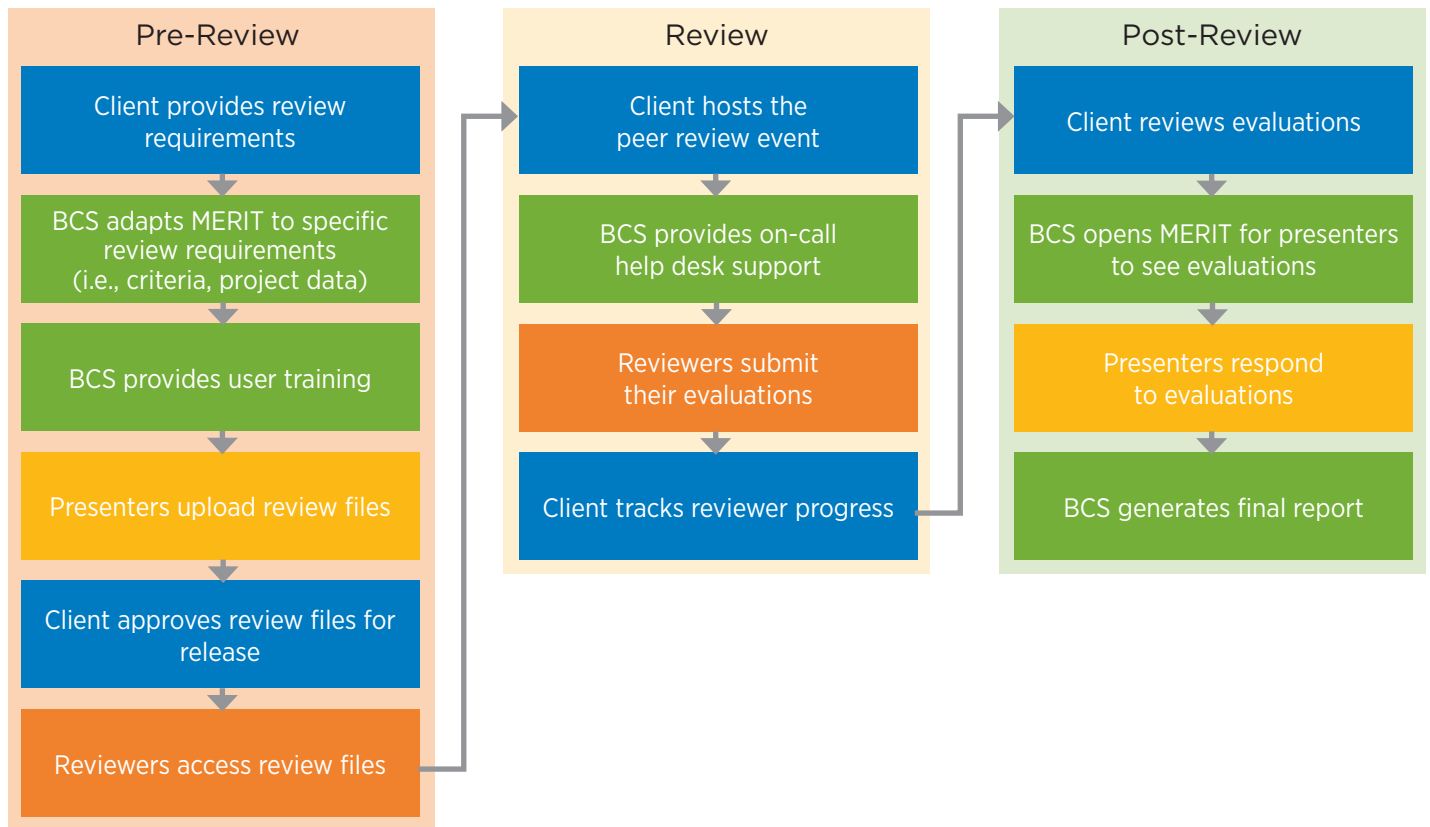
Pre-Review

Client provides review requirements

BCS adapts MERIT to specific review requirements (i.e., criteria, project data)

BCS provides user training

Presenters upload review files

Client approves review files for release

Reviewers access review files

Review

Client hosts the peer review event

BCS provides on-call help desk support

Reviewers submit their evaluations

Client tracks reviewer progress

Post-Review

Client reviews evaluations

BCS opens MERIT for presenters to see evaluations

Presenters respond to evaluations

BCS generates final report